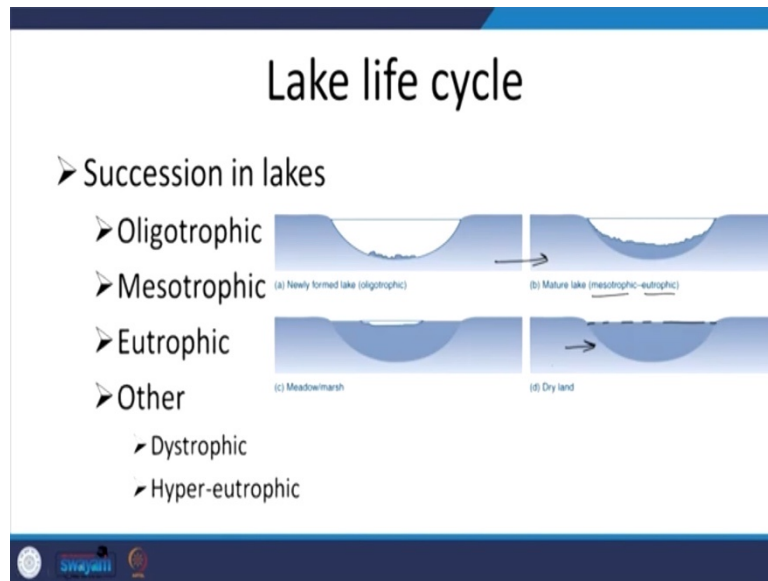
Lake life cycle

Succession in lakes

Oligotrophic

Mesotrophic

Eutrophic

Other

Dystrophic

Hyper-eutrophic

(a) Newly formed lake (oligotrophic)

(b) Mature lake (mesotrophic–eutrophic)

(c) Meadow/marsh

(d) Dry land

swayam